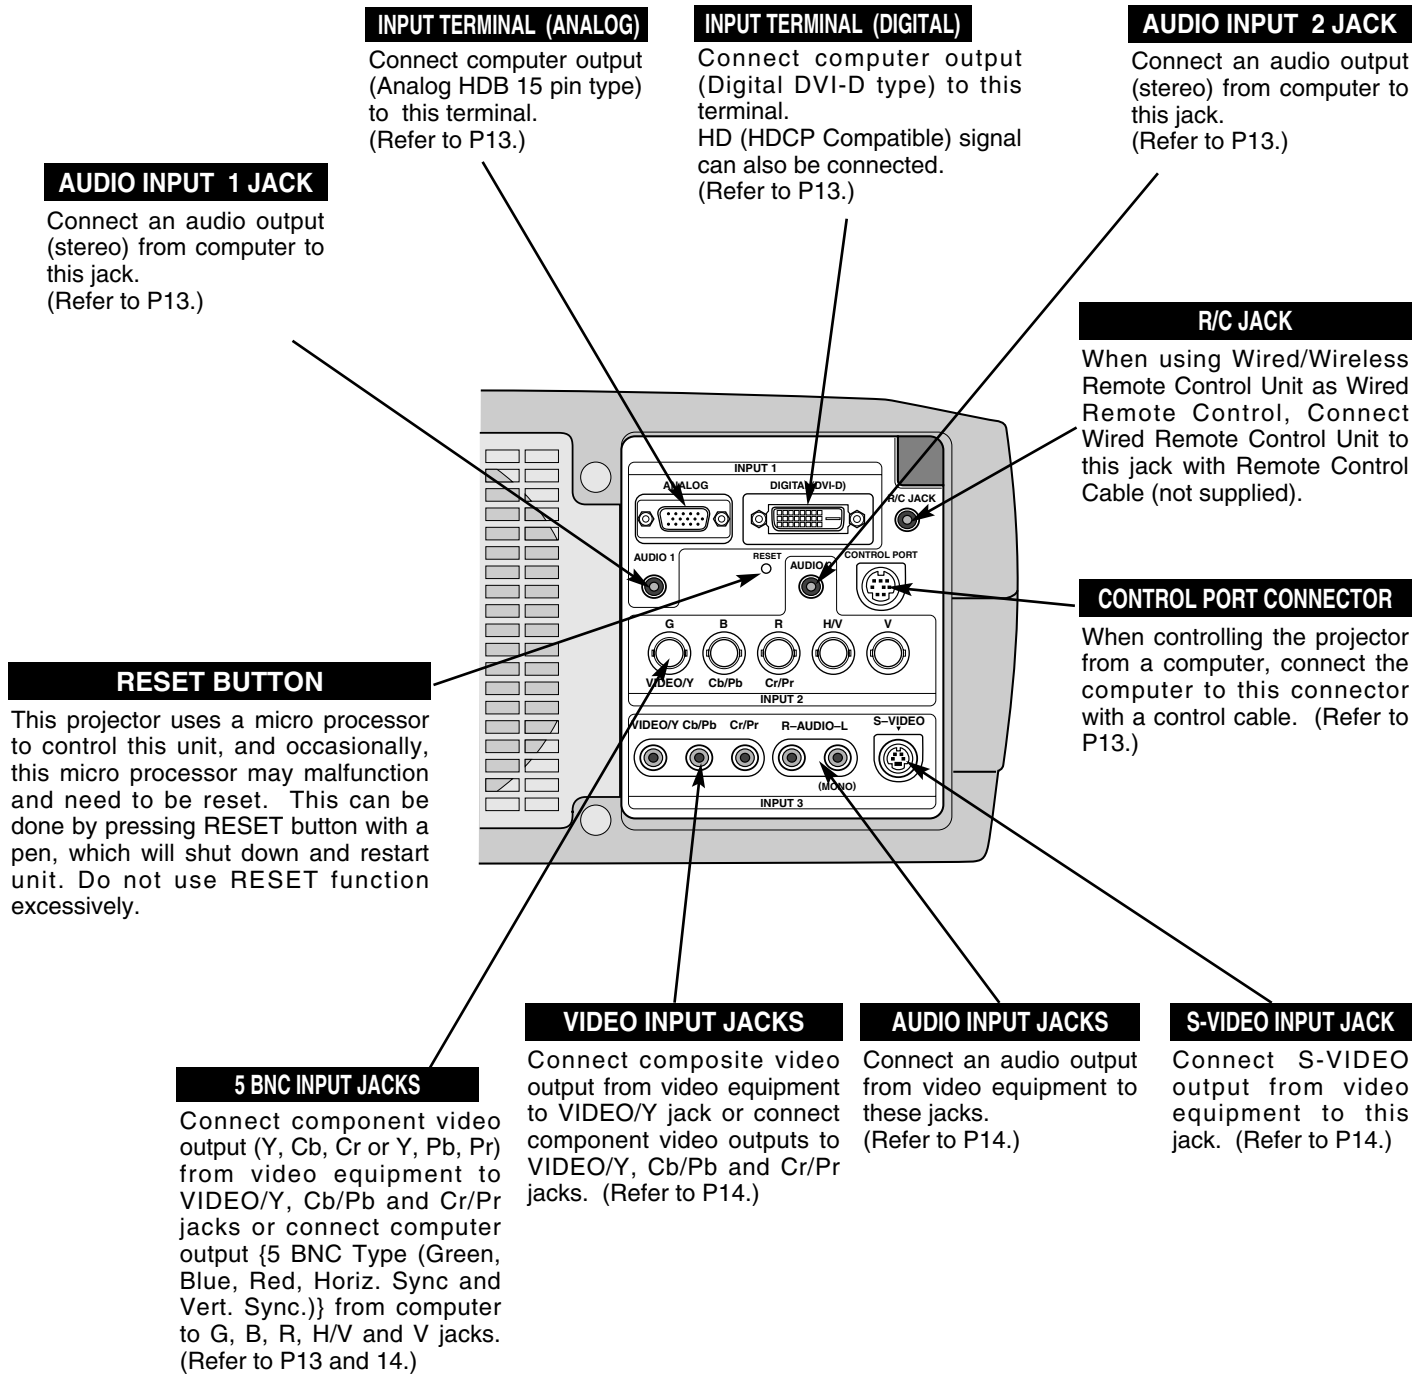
INPUT TERMINAL (ANALOG)

Connect computer output (Analog HDB 15 pin type) to this terminal. (Refer to P13.)

INPUT TERMINAL (DIGITAL)

Connect computer output (Digital DVI-D type) to this terminal. HD (HDCP Compatible) signal can also be connected. (Refer to P13.)

AUDIO INPUT 2 JACK

Connect an audio output (stereo) from computer to this jack. (Refer to P13.)

AUDIO INPUT 1 JACK

Connect an audio output (stereo) from computer to this jack. (Refer to P13.)

R/C JACK

When using Wired/Wireless Remote Control Unit as Wired Remote Control, Connect Wired Remote Control Unit to this jack with Remote Control Cable (not supplied).

INPUT 1
ANALOG
DIGITAL(DVI-D)
R/C JACK
AUDIO 1
RESET
AUDIO 2
CONTROL PORT
G B R H/V V
VIDEO/Y Cb/Pb Cr/Pr
INPUT 2
VIDEO/Y Cb/Pb Cr/Pr R–AUDIO–L S–VIDEO
(MONO)
INPUT 3

CONTROL PORT CONNECTOR

When controlling the projector from a computer, connect the computer to this connector with a control cable. (Refer to P13.)

RESET BUTTON

This projector uses a micro processor to control this unit, and occasionally, this micro processor may malfunction and need to be reset. This can be done by pressing RESET button with a pen, which will shut down and restart unit. Do not use RESET function excessively.

5 BNC INPUT JACKS

Connect component video output (Y, Cb, Cr or Y, Pb, Pr) from video equipment to VIDEO/Y, Cb/Pb and Cr/Pr jacks or connect computer output {5 BNC Type (Green, Blue, Red, Horiz. Sync and Vert. Sync.)} from computer to G, B, R, H/V and V jacks. (Refer to P13 and 14.)

VIDEO INPUT JACKS

Connect composite video output from video equipment to VIDEO/Y jack or connect component video outputs to VIDEO/Y, Cb/Pb and Cr/Pr jacks. (Refer to P14.)

AUDIO INPUT JACKS

Connect an audio output from video equipment to these jacks. (Refer to P14.)

S-VIDEO INPUT JACK

Connect S-VIDEO output from video equipment to this jack. (Refer to P14.)